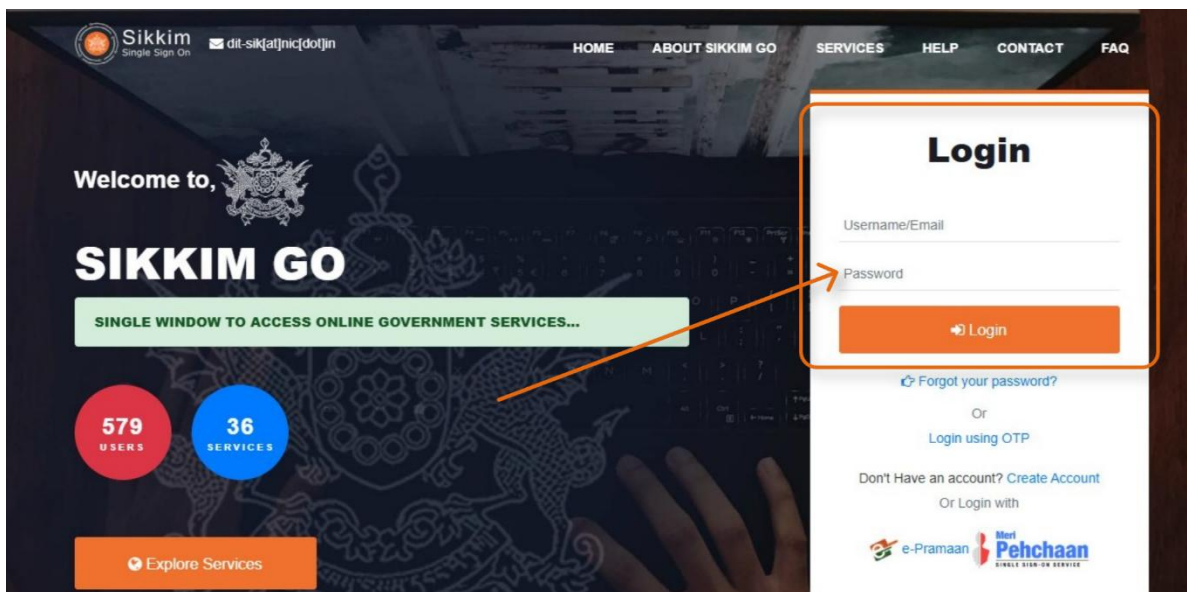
Sikkim
Single Sign On

dit-sik[at]nic[dot]in

HOME ABOUT SIKKIM GO SERVICES HELP CONTACT FAQ

Welcome to,

SIKKIM GO

SINGLE WINDOW TO ACCESS ONLINE GOVERNMENT SERVICES...

579
USERS

36
SERVICES

Explore Services

Login

Username/Email

Password

Login

Forgot your password?

Or

Login using OTP

Don't Have an account? Create Account

Or Login with

e-Pramaan

Meri
Pehchaan
SINGLE SIGN-ON SERVICE